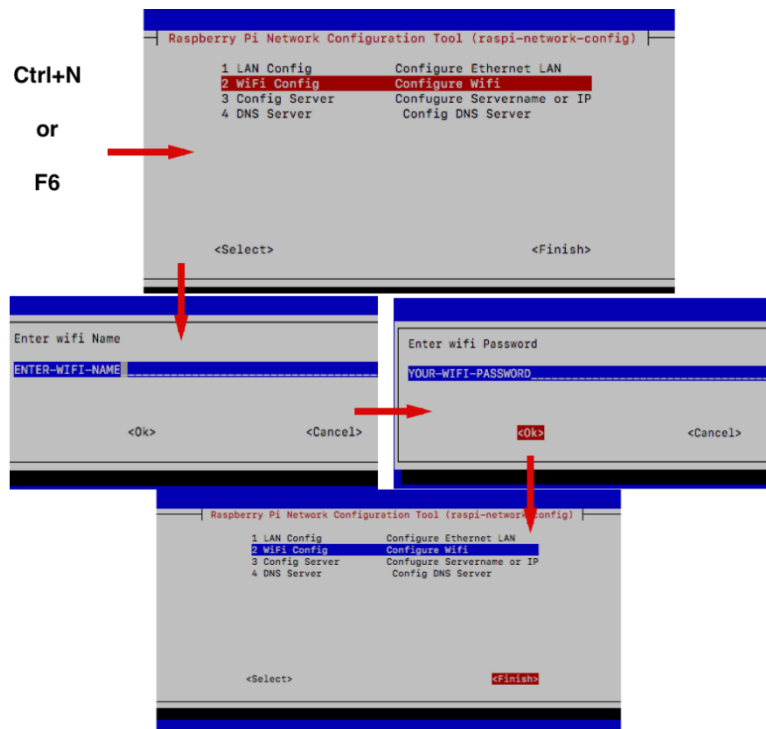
Ctrl+N

or

F6

Raspberry Pi Network Configuration Tool (raspi-network-config)

| | |
|---|---|
| 1 LAN Config | Configure Ethernet LAN |
| 2 WiFi Config | Configure Wifi |
| 3 Config Server | Confugure Servername or IP |
| 4 DNS Server | Config DNS Server |

<Select> <Finish>

Enter wifi Name

ENTER-WIFI-NAME

<Ok> <Cancel>

Enter wifi Password

YOUR-WIFI-PASSWORD

<Ok> <Cancel>

Raspberry Pi Network Configuration Tool (raspi-network-config)

| | |
|---|---|
| 1 LAN Config | Configure Ethernet LAN |
| 2 WiFi Config | Configure Wifi |
| 3 Config Server | Confugure Servername or IP |
| 4 DNS Server | Config DNS Server |

<Select> <Finish>